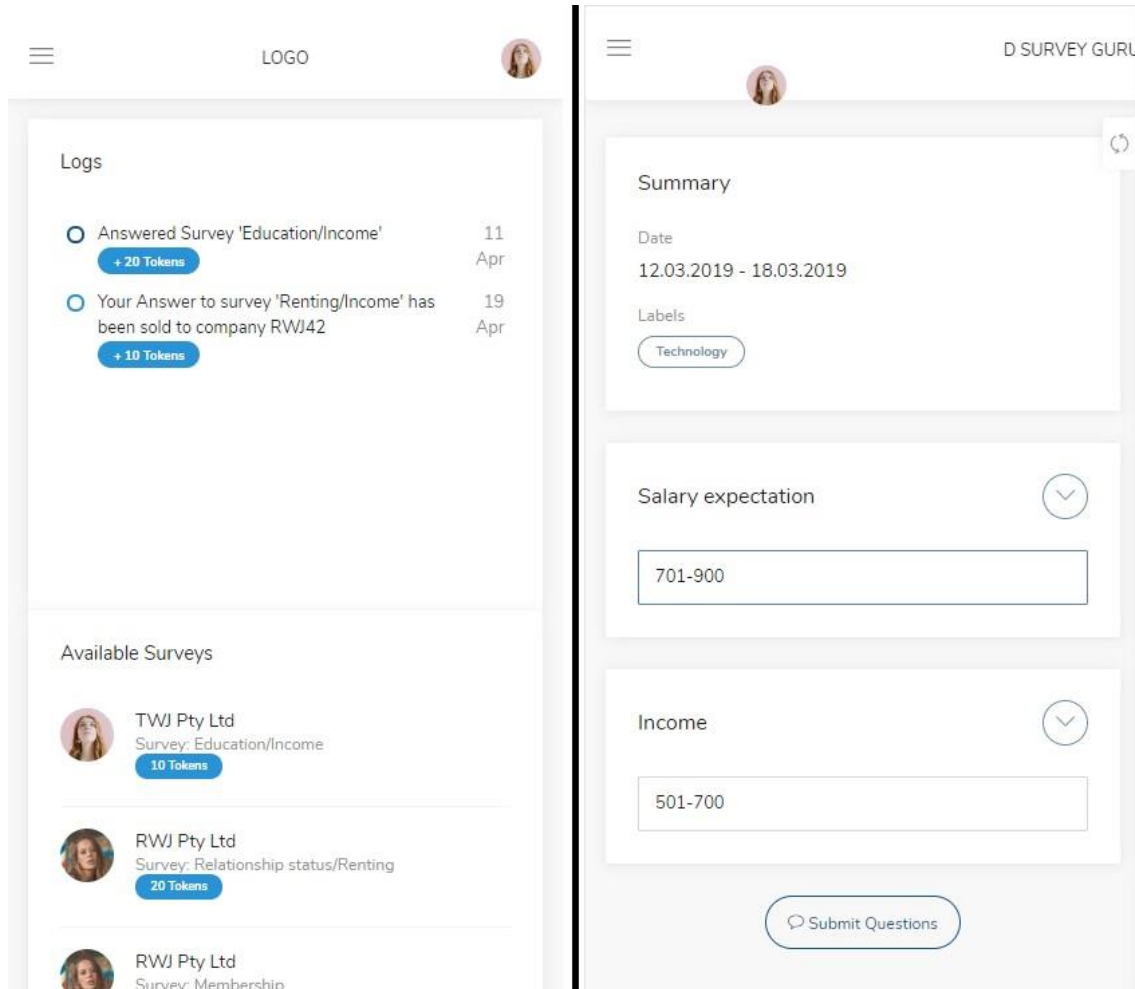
LOGO

Logs

Answered Survey 'Education/Income' 11 Apr
+ 20 Tokens

Your Answer to survey 'Renting/Income' has been sold to company RWJ42 19 Apr
+ 10 Tokens

Available Surveys

TWJ Pty Ltd
Survey: Education/Income
10 Tokens

RWJ Pty Ltd
Survey: Relationship status/Renting
20 Tokens

RWJ Pty Ltd
Survey: Membership

D SURVEY GUR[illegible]

Summary

Date
12.03.2019 - 18.03.2019

Labels
Technology

Salary expectation

701-900

Income

501-700

Submit Questions